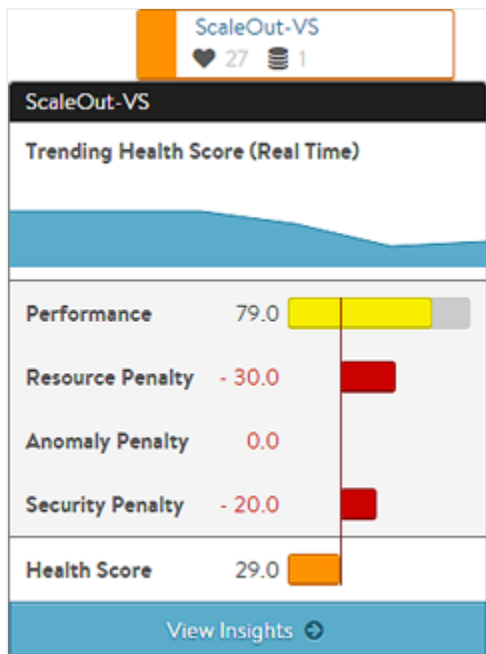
ScaleOut-VS
27 1

ScaleOut-VS

Trending Health Score (Real Time)

| | |
|---|---|
| Performance | 79.0 |
| Resource Penalty | - 30.0 |
| Anomaly Penalty | 0.0 |
| Security Penalty | - 20.0 |
| Health Score | 29.0 |

View Insights